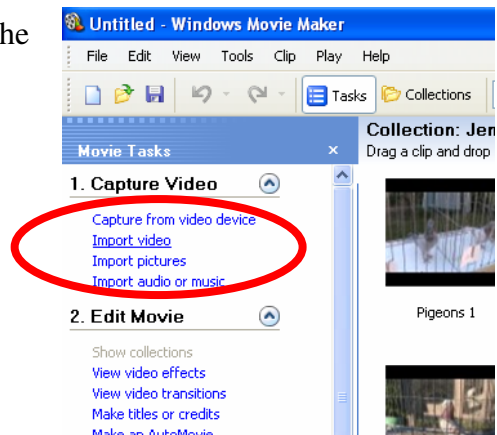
he

Untitled - Windows Movie Maker

File Edit View Tools Clip Play Help

Tasks Collections

Movie Tasks ×

1. Capture Video

Capture from video device
Import video
Import pictures
Import audio or music

2. Edit Movie

Show collections
View video effects
View video transitions
Make titles or credits
Make an AutoMovie

Collection: Jen
Drag a clip and drop

Pigeons 1